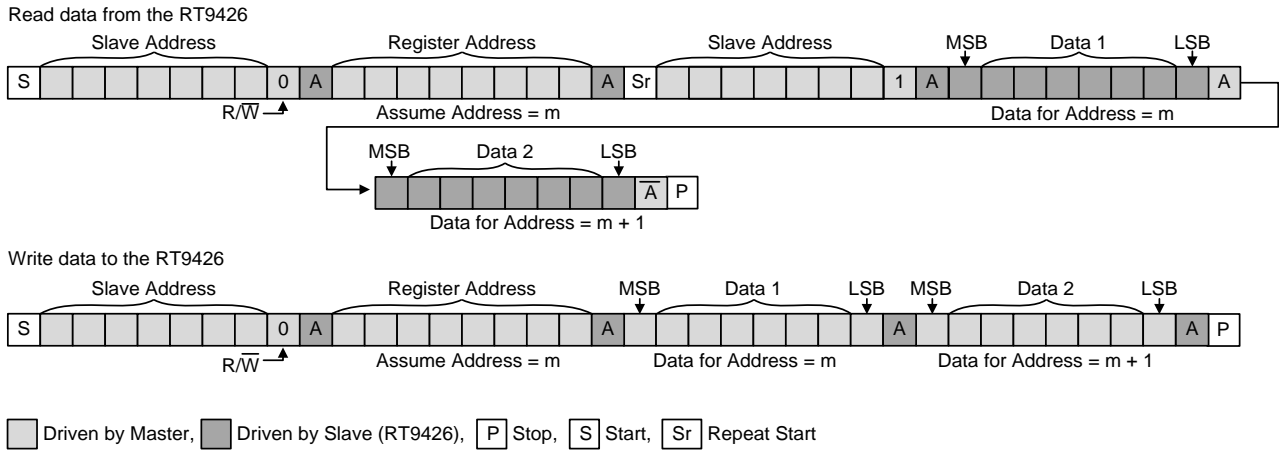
Read data from the RT9426

Slave Address

Register Address

Slave Address

MSB

Data 1

LSB

S 0 A A Sr 1 A A

$R/\overline{W}$

Assume Address = m

Data for Address = m

MSB

Data 2

LSB

$\overline{A}$ P

Data for Address = m + 1

Write data to the RT9426

Slave Address

Register Address

MSB

Data 1

LSB

MSB

Data 2

LSB

S 0 A A A A P

$R/\overline{W}$

Assume Address = m

Data for Address = m

Data for Address = m + 1

Driven by Master, Driven by Slave (RT9426), P Stop, S Start, Sr Repeat Start